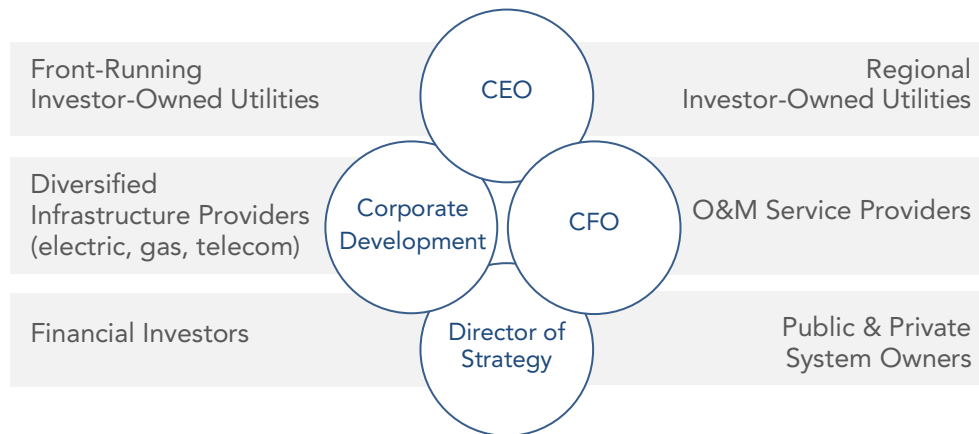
Front-Running Investor-Owned Utilities

CEO

Regional Investor-Owned Utilities

Diversified Infrastructure Providers (electric, gas, telecom)

Corporate Development

CFO

O&M Service Providers

Financial Investors

Director of Strategy

Public & Private System Owners